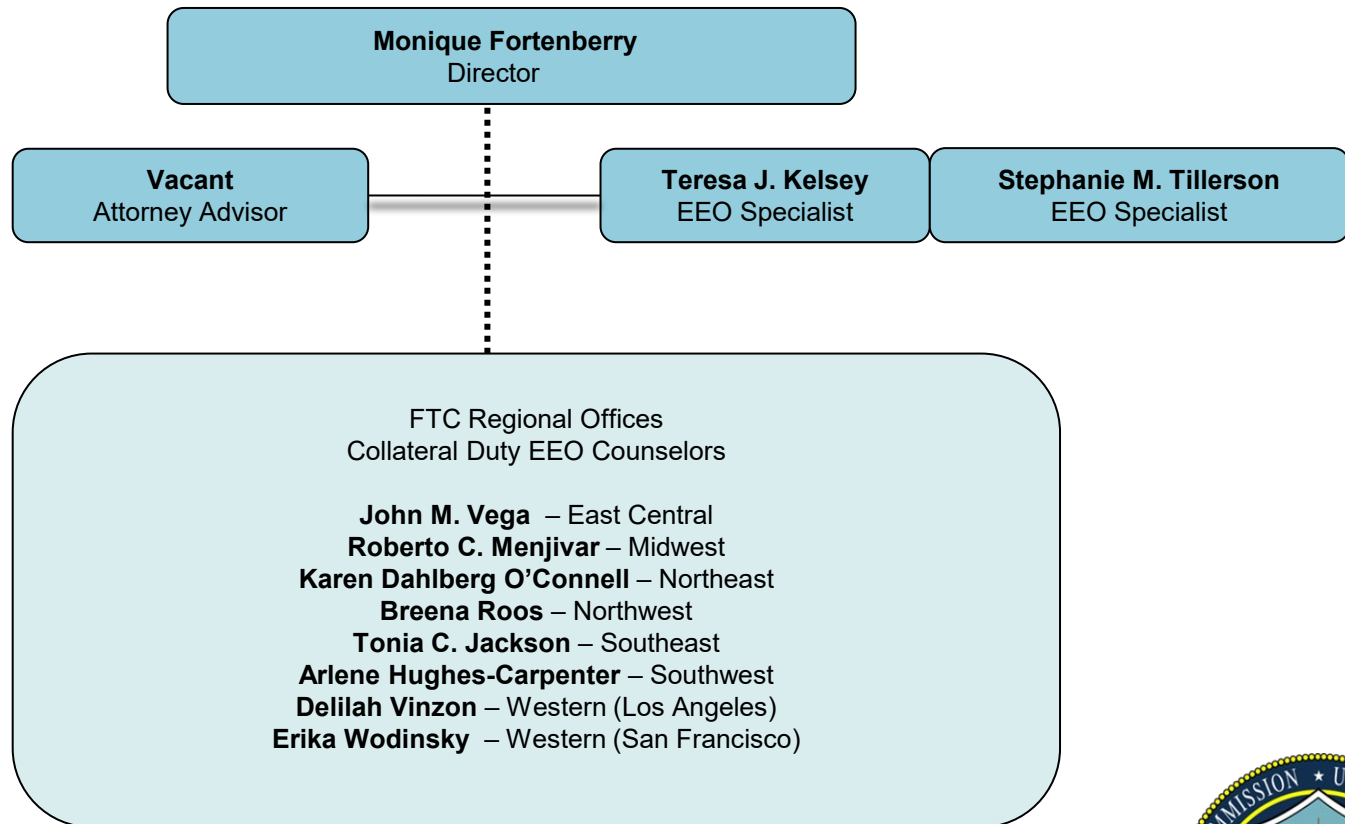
Monique Fortenberry
Director

Vacant
Attorney Advisor

Teresa J. Kelsey
EEO Specialist

Stephanie M. Tillerson
EEO Specialist

FTC Regional Offices
Collateral Duty EEO Counselors

John M. Vega – East Central
Roberto C. Menjivar – Midwest
Karen Dahlberg O'Connell – Northeast
Breena Roos – Northwest
Tonia C. Jackson – Southeast
Arlene Hughes-Carpenter – Southwest
Delilah Vinzon – Western (Los Angeles)
Erika Wodinsky – Western (San Francisco)

MISSION ★ U